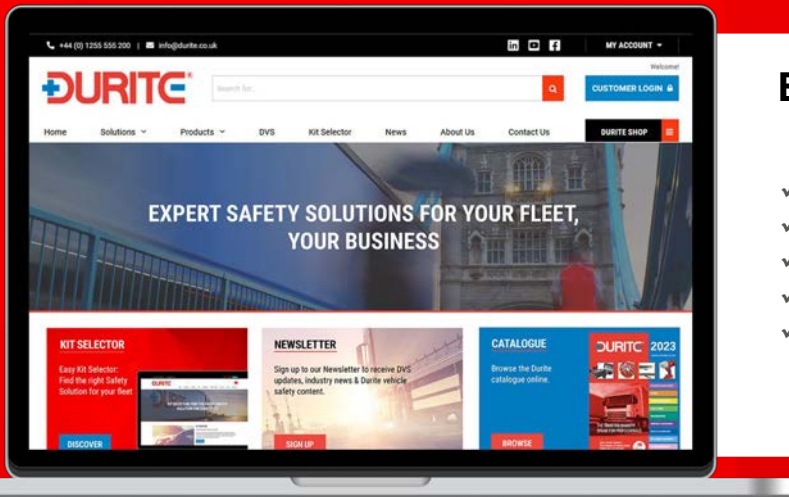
+44 (0) 1255 555 200 | info@durite.co.uk

MY ACCOUNT

Welcome!

DURITE

Search for...

CUSTOMER LOGIN

Home Solutions Products DVS Kit Selector News About Us Contact Us DURITE SHOP

EXPERT SAFETY SOLUTIONS FOR YOUR FLEET, YOUR BUSINESS

KIT SELECTOR

Easy Kit Selector: Find the right Safety Solution for your fleet

DISCOVER

NEWSLETTER

Sign up to our Newsletter to receive DVS updates, industry news & Durite vehicle safety content.

SIGN UP

CATALOGUE

Browse the Durite catalogue online.

BROWSE

DURITE 2023

E